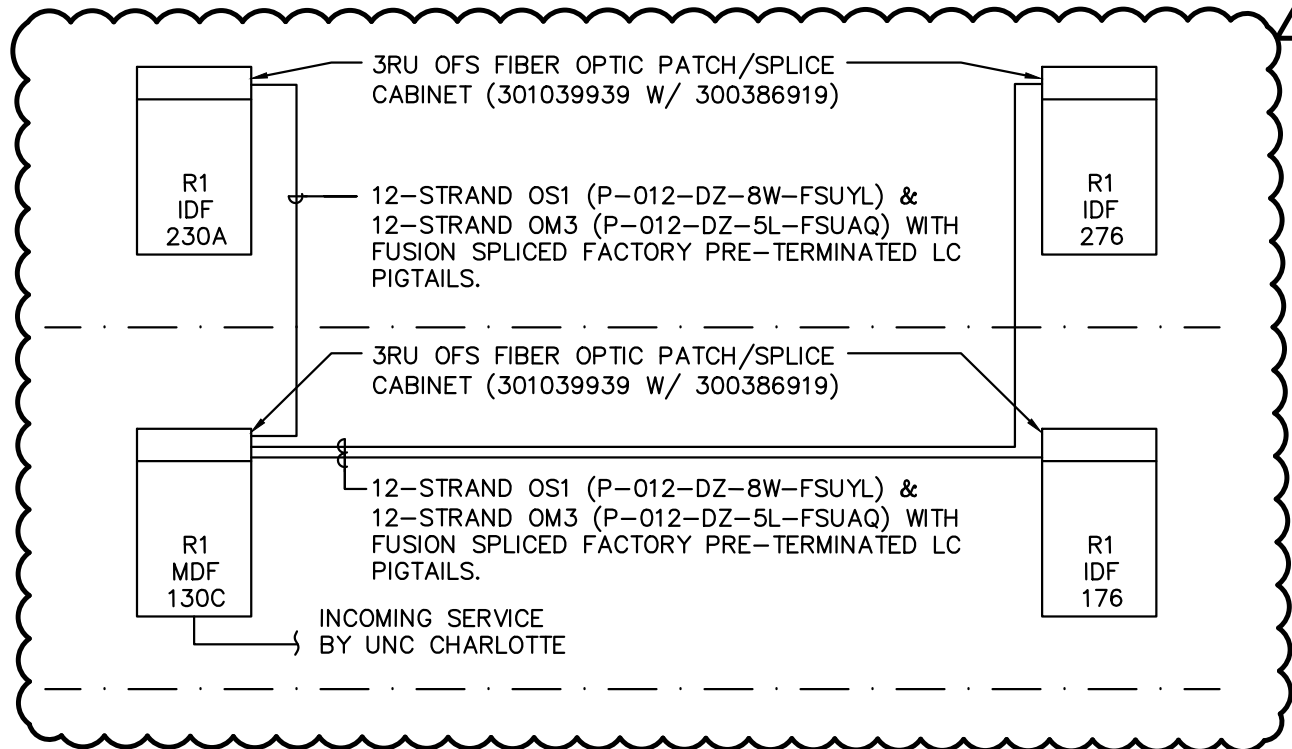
R1
IDF
230A

3RU OFS FIBER OPTIC PATCH/SPLICE CABINET (301039939 W/ 300386919)

R1
IDF
276

12–STRAND OS1 (P–012–DZ–8W–FSUYL) & 12–STRAND OM3 (P–012–DZ–5L–FSUAQ) WITH FUSION SPLICED FACTORY PRE–TERMINATED LC PIGTAILS.

3RU OFS FIBER OPTIC PATCH/SPLICE CABINET (301039939 W/ 300386919)

R1
MDF
130C

12–STRAND OS1 (P–012–DZ–8W–FSUYL) & 12–STRAND OM3 (P–012–DZ–5L–FSUAQ) WITH FUSION SPLICED FACTORY PRE–TERMINATED LC PIGTAILS.

R1
IDF
176

INCOMING SERVICE BY UNC CHARLOTTE